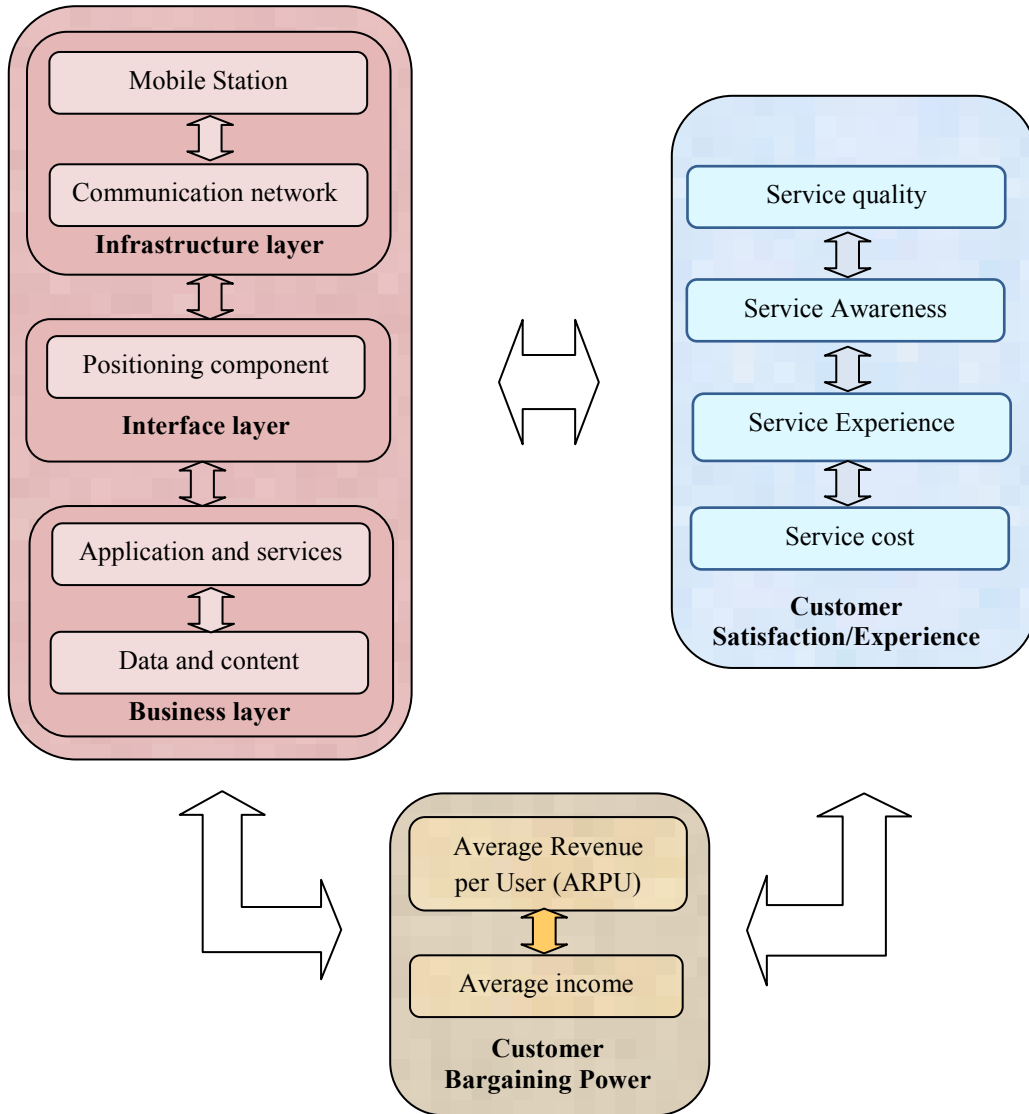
Mobile Station

Communication network

Infrastructure layer

Positioning component

Interface layer

Application and services

Data and content

Business layer

Service quality

Service Awareness

Service Experience

Service cost

Customer Satisfaction/Experience

Average Revenue per User (ARPU)

Average income

Customer Bargaining Power